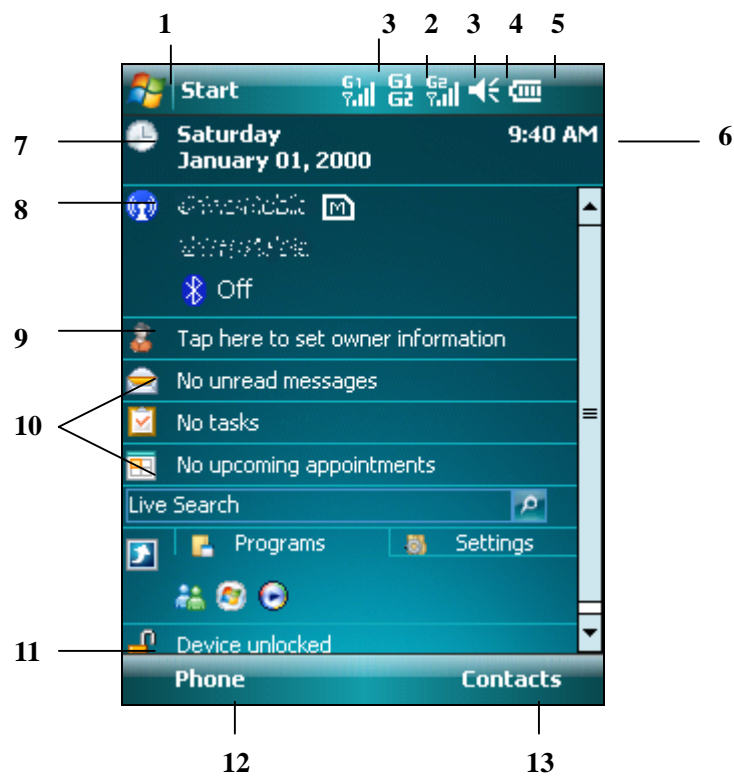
1 3 2 3 4 5

Start G1 G1 G2 G2

7 Saturday January 01, 2000 9:40 AM 6

8 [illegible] M

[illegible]

Off

9 Tap here to set owner information

No unread messages

10 No tasks

No upcoming appointments

Live Search

Programs Settings

11 Device unlocked

Phone Contacts

12 13